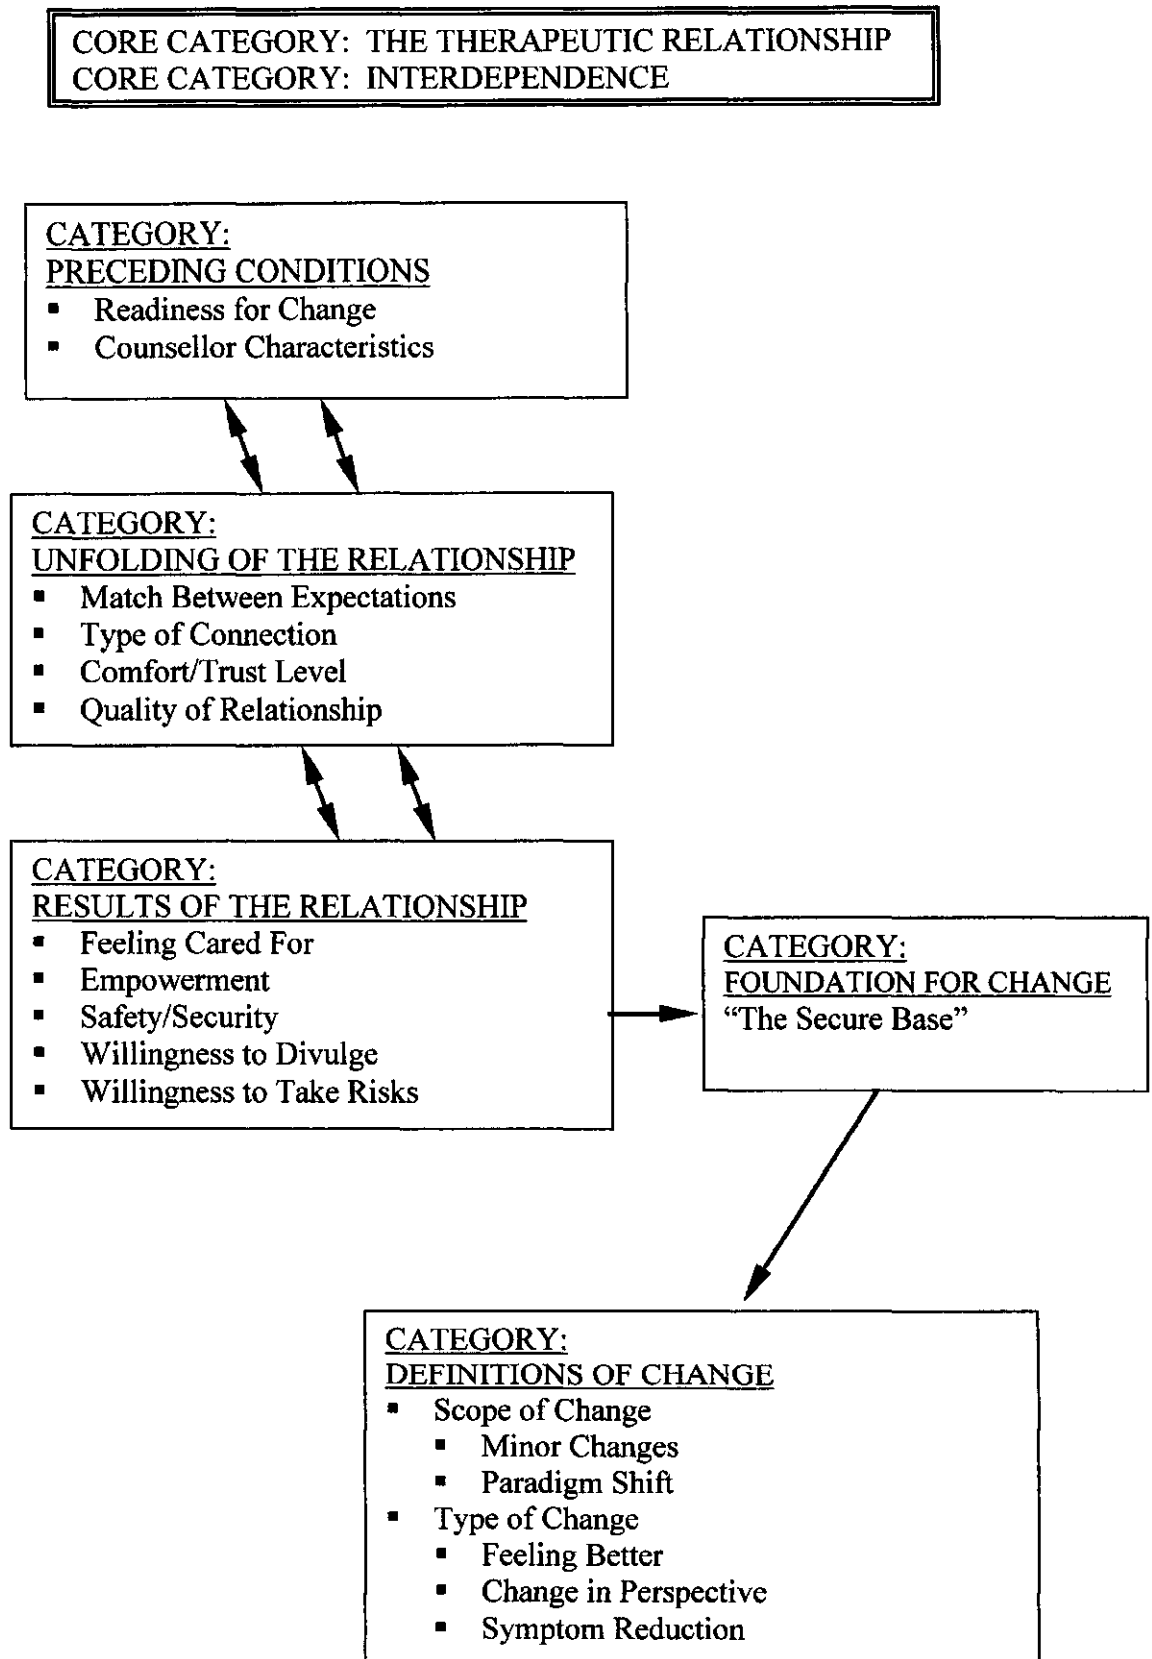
CORE CATEGORY: THE THERAPEUTIC RELATIONSHIP
CORE CATEGORY: INTERDEPENDENCE

CATEGORY:
PRECEDING CONDITIONS
- Readiness for Change
- Counsellor Characteristics

CATEGORY:
UNFOLDING OF THE RELATIONSHIP
- Match Between Expectations
- Type of Connection
- Comfort/Trust Level
- Quality of Relationship

CATEGORY:
RESULTS OF THE RELATIONSHIP
- Feeling Cared For
- Empowerment
- Safety/Security
- Willingness to Divulge
- Willingness to Take Risks

CATEGORY:
FOUNDATION FOR CHANGE
"The Secure Base"

CATEGORY:
DEFINITIONS OF CHANGE
- Scope of Change
  - Minor Changes
  - Paradigm Shift
- Type of Change
  - Feeling Better
  - Change in Perspective
  - Symptom Reduction